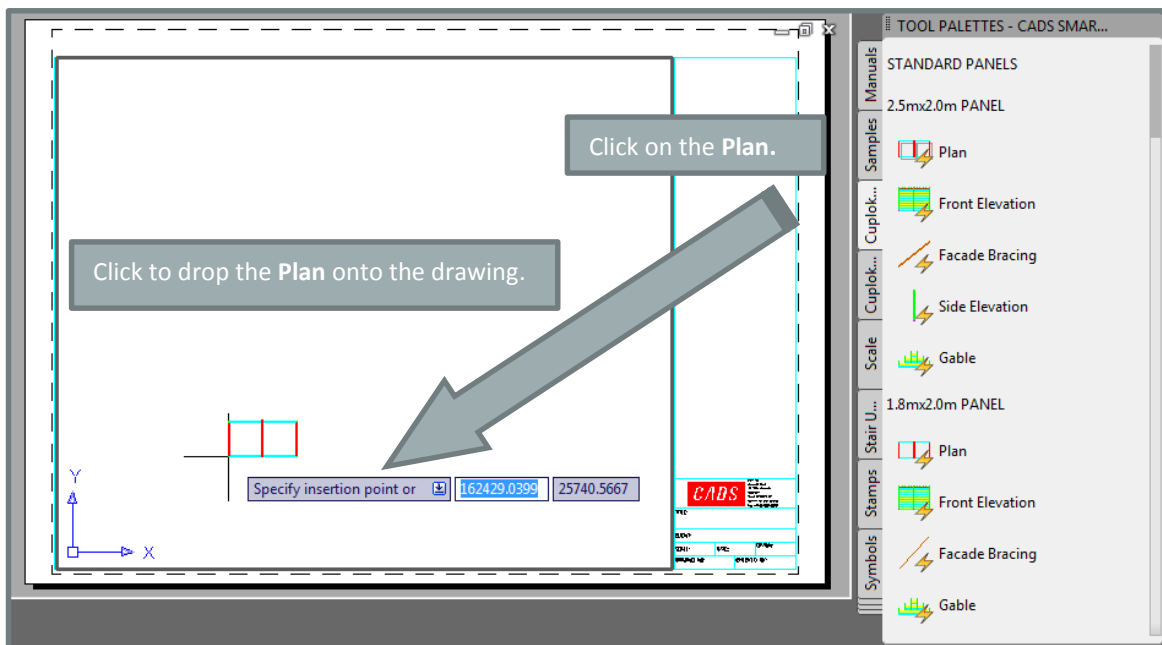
Click on the **Plan.**

Click to drop the **Plan** onto the drawing.

Specify insertion point or 162429.0399 25740.5667

Y

X

CADS

TOOL PALETTES - CADS SMAR...

Manuals

Samples

Cuplok...

Cuplok...

Scale

Stair U...

Stamps

Symbols

STANDARD PANELS

2.5mx2.0m PANEL

Plan

Front Elevation

Facade Bracing

Side Elevation

Gable

1.8mx2.0m PANEL

Plan

Front Elevation

Facade Bracing

Gable